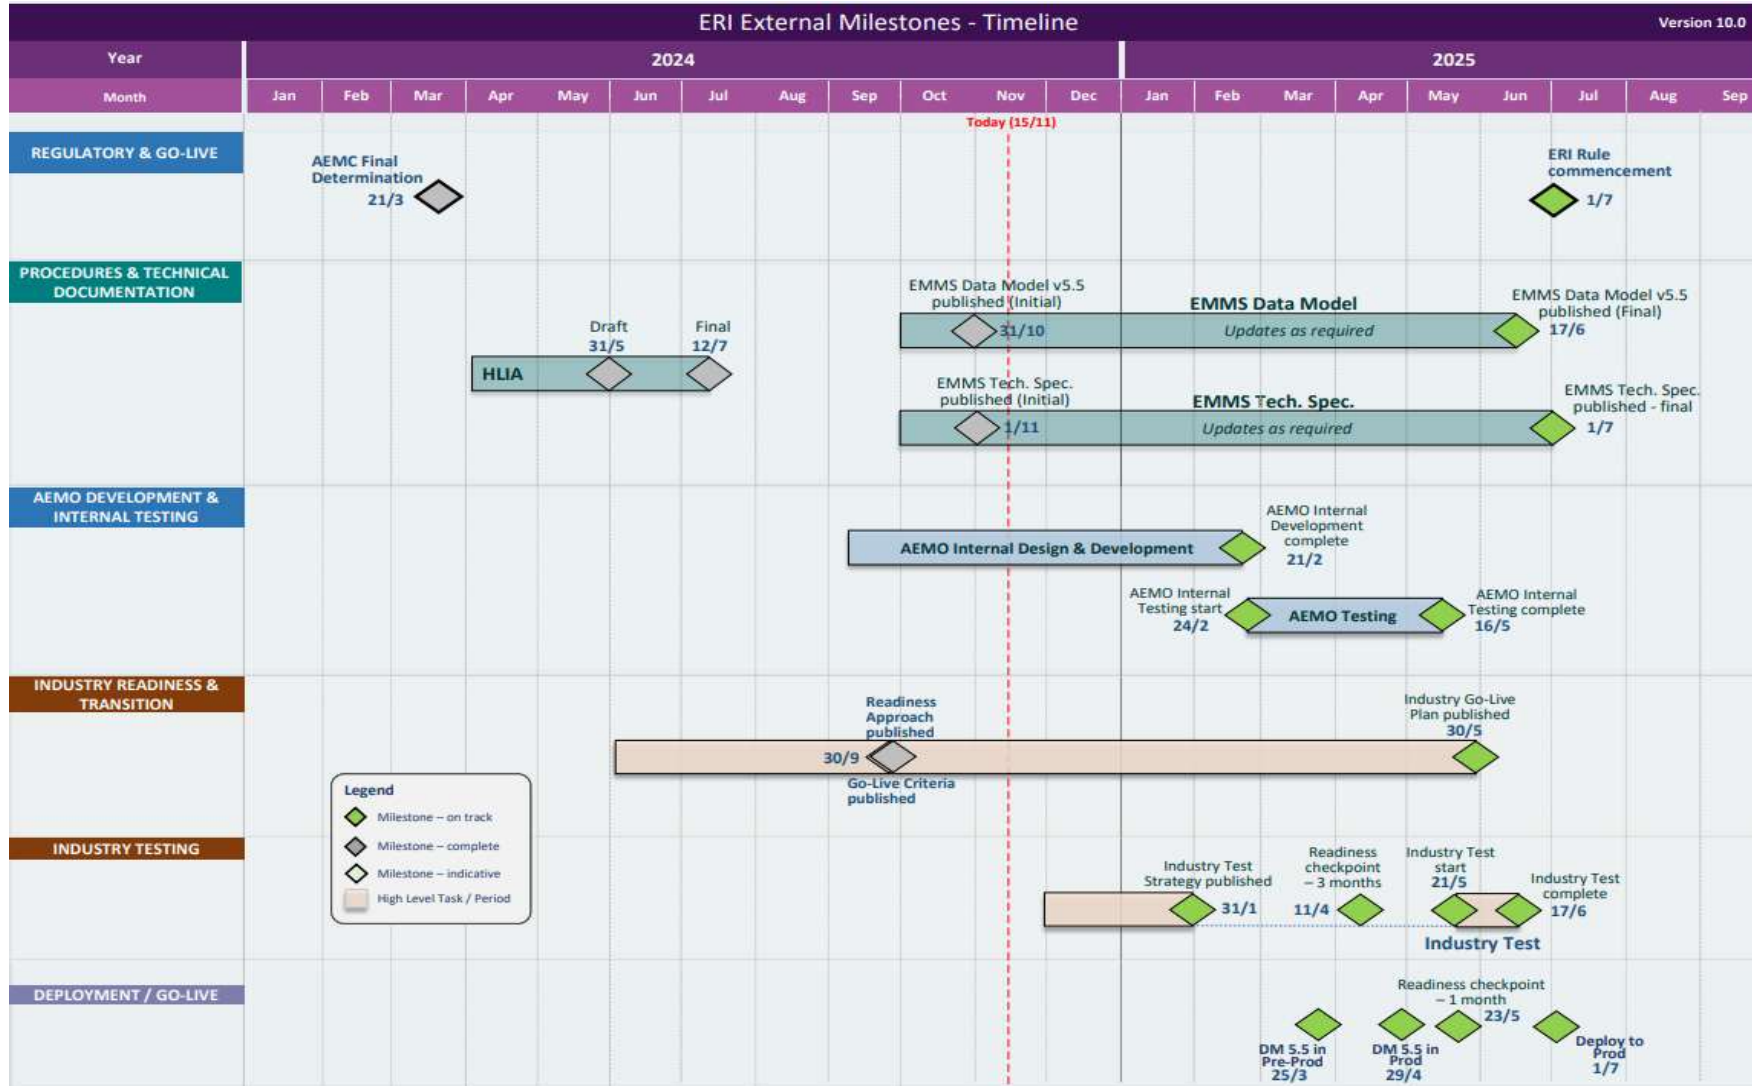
ERI External Milestones - Timeline

Version 10.0

| Year | 2024 | | | | | | | | | | | | 2025 | | | | | | | | |
|---|---|---|---|---|---|---|---|---|---|---|---|---|---|---|---|---|---|---|---|---|---|
| Month | Jan | Feb | Mar | Apr | May | Jun | Jul | Aug | Sep | Oct | Nov | Dec | Jan | Feb | Mar | Apr | May | Jun | Jul | Aug | Sep |

Today (15/11)

REGULATORY & GO-LIVE

AEMC Final Determination 21/3

ERI Rule commencement 1/7

PROCEDURES & TECHNICAL DOCUMENTATION

EMMS Data Model v5.5 published (Initial) 31/10

EMMS Data Model

Updates as required

EMMS Data Model v5.5 published (Final) 17/6

Draft 31/5

Final 12/7

HLIA

EMMS Tech. Spec. published (Initial) 1/11

EMMS Tech. Spec.

Updates as required

EMMS Tech. Spec. published - final 1/7

AEMO DEVELOPMENT & INTERNAL TESTING

AEMO Internal Design & Development

AEMO Internal Development complete 21/2

AEMO Internal Testing start 24/2

AEMO Testing

AEMO Internal Testing complete 16/5

INDUSTRY READINESS & TRANSITION

Readiness Approach published

30/9

Go-Live Criteria published

Industry Go-Live Plan published 30/5

Legend

Milestone – on track

Milestone – complete

Milestone – indicative

High Level Task / Period

INDUSTRY TESTING

Industry Test Strategy published 31/1

Readiness checkpoint – 3 months 11/4

Industry Test start 21/5

Industry Test complete 17/6

Industry Test

DEPLOYMENT / GO-LIVE

Readiness checkpoint – 1 month 23/5

DM 5.5 in Pre-Prod 25/3

DM 5.5 in Prod 29/4

Deploy to Prod 1/7